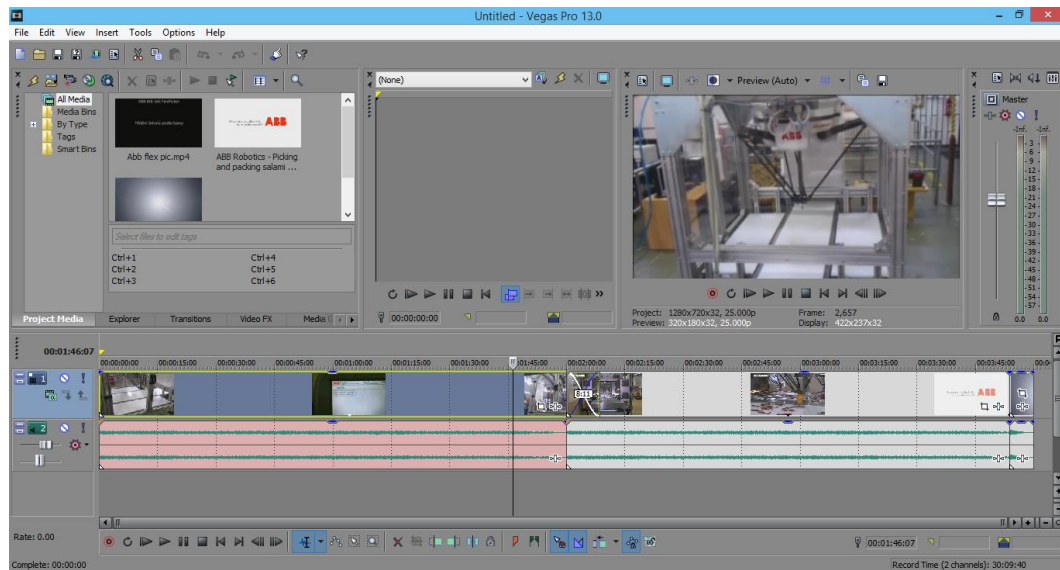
Untitled - Vegas Pro 13.0

File Edit View Insert Tools Options Help

All Media
Media Bins
By Type
Tags
Smart Bins

Abb flex pic.mp4

ABB

ABB Robotics - Picking and packing salami ...

Select files to edit tags

Ctrl+1 Ctrl+4
Ctrl+2 Ctrl+5
Ctrl+3 Ctrl+6

Project Media Explorer Transitions Video FX Media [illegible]

(None)

00:00:00:00

Preview (Auto)

ABB

Project: 1280x720x32, 25.000p
Preview: 320x180x32, 25.000p
Frame: 2,657
Display: 422x237x32

Master
-Inf. -Inf.
3
6
9
12
15
18
21
24
27
30
33
36
39
42
45
48
51
54
57
0.0 0.0

00:01:46:07

00:00:00:00 00:00:15:00 00:00:30:00 00:00:45:00 00:01:00:00 00:01:15:00 00:01:30:00 00:01:45:00 00:02:00:00 00:02:15:00 00:02:30:00 00:02:45:00 00:03:00:00 00:03:15:00 00:03:30:00 00:03:45:00

1

2

ABB

Rate: 0.00

00:01:46:07

Complete: 00:00:00

Record Time (2 channels): 30:09:40